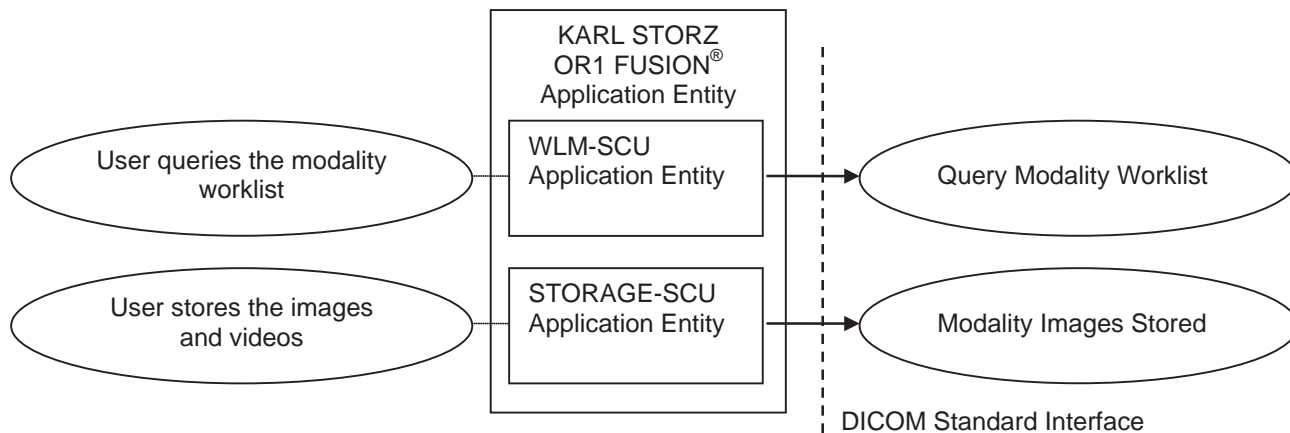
KARL STORZ OR1 FUSION® Application Entity

User queries the modality worklist

WLM-SCU Application Entity

Query Modality Worklist

User stores the images and videos

STORAGE-SCU Application Entity

Modality Images Stored

DICOM Standard Interface